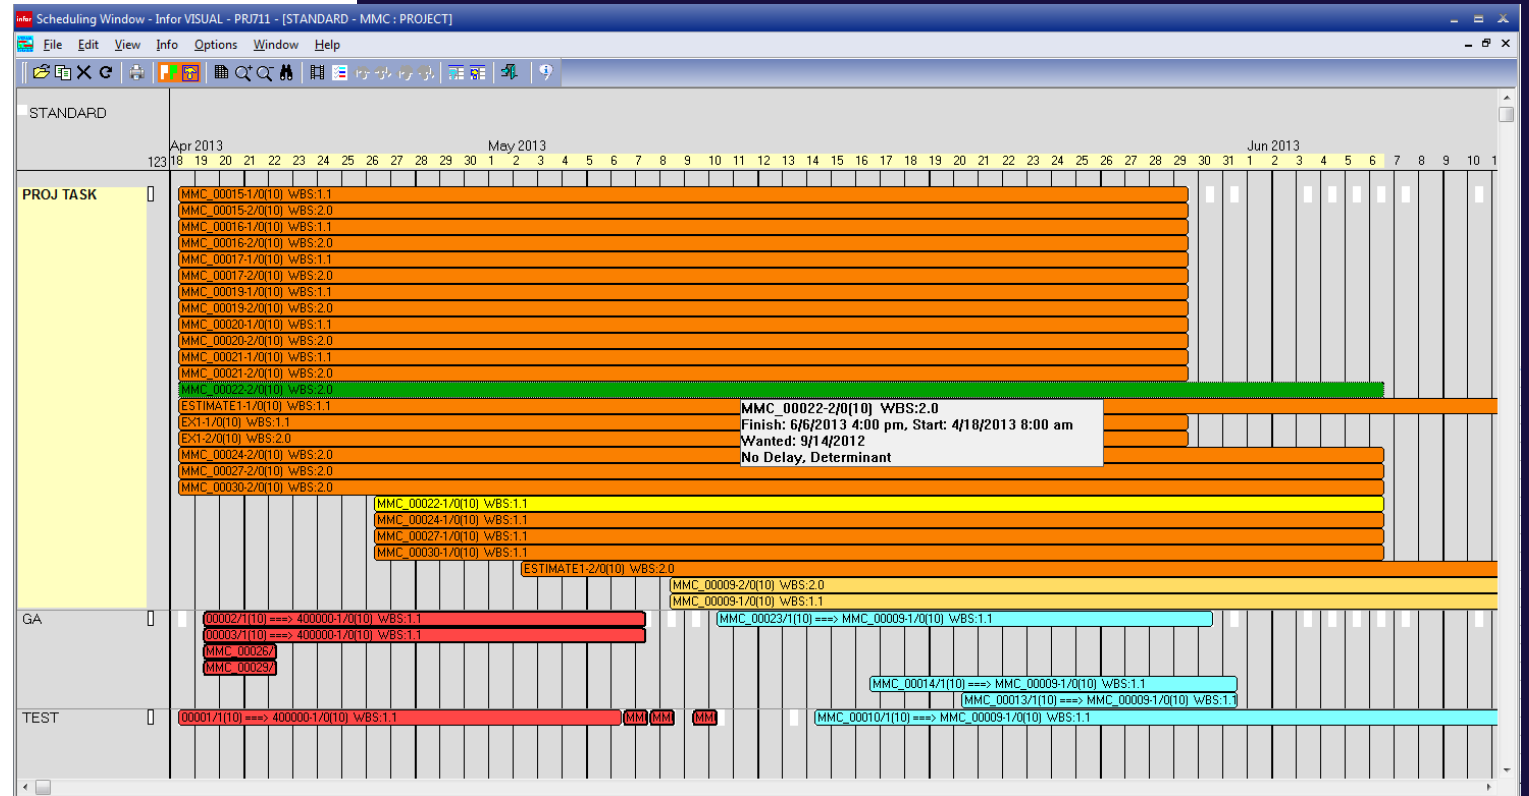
Scheduling Window - Infor VISUAL - PRJ711 - [STANDARD - MMC : PROJECT]

File Edit View Info Options Window Help

STANDARD

Apr 2013 May 2013 Jun 2013

123 18 19 20 21 22 23 24 25 26 27 28 29 30 1 2 3 4 5 6 7 8 9 10 11 12 13 14 15 16 17 18 19 20 21 22 23 24 25 26 27 28 29 30 31 1 2 3 4 5 6 7 8 9 10 1

PROJ TASK
MMC_00015-1/0(10) WBS:1.1
MMC_00015-2/0(10) WBS:2.0
MMC_00016-1/0(10) WBS:1.1
MMC_00016-2/0(10) WBS:2.0
MMC_00017-1/0(10) WBS:1.1
MMC_00017-2/0(10) WBS:2.0
MMC_00019-1/0(10) WBS:1.1
MMC_00019-2/0(10) WBS:2.0
MMC_00020-1/0(10) WBS:1.1
MMC_00020-2/0(10) WBS:2.0
MMC_00021-1/0(10) WBS:1.1
MMC_00021-2/0(10) WBS:2.0
MMC_00022-2/0(10) WBS:2.0
ESTIMATE1-1/0(10) WBS:1.1
EX1-1/0(10) WBS:1.1
EX1-2/0(10) WBS:2.0
MMC_00024-2/0(10) WBS:2.0
MMC_00027-2/0(10) WBS:2.0
MMC_00030-2/0(10) WBS:2.0

MMC_00022-2/0(10) WBS:2.0
Finish: 6/6/2013 4:00 pm, Start: 4/18/2013 8:00 am
Wanted: 9/14/2012
No Delay, Determinant

MMC_00022-1/0(10) WBS:1.1
MMC_00024-1/0(10) WBS:1.1
MMC_00027-1/0(10) WBS:1.1
MMC_00030-1/0(10) WBS:1.1
ESTIMATE1-2/0(10) WBS:2.0
MMC_00009-2/0(10) WBS:2.0
MMC_00009-1/0(10) WBS:1.1

GA
00002/1(10) ===> 400000-1/0(10) WBS:1.1
MMC_00023/1(10) ===> MMC_00009-1/0(10) WBS:1.1
00003/1(10) ===> 400000-1/0(10) WBS:1.1
MMC_00026/
MMC_00029/
MMC_00014/1(10) ===> MMC_00009-1/0(10) WBS:1.1
MMC_00013/1(10) ===> MMC_00009-1/0(10) WBS:1.1

TEST
00001/1(10) ===> 400000-1/0(10) WBS:1.1
MM
MM
MM
MMC_00010/1(10) ===> MMC_00009-1/0(10) WBS:1.1